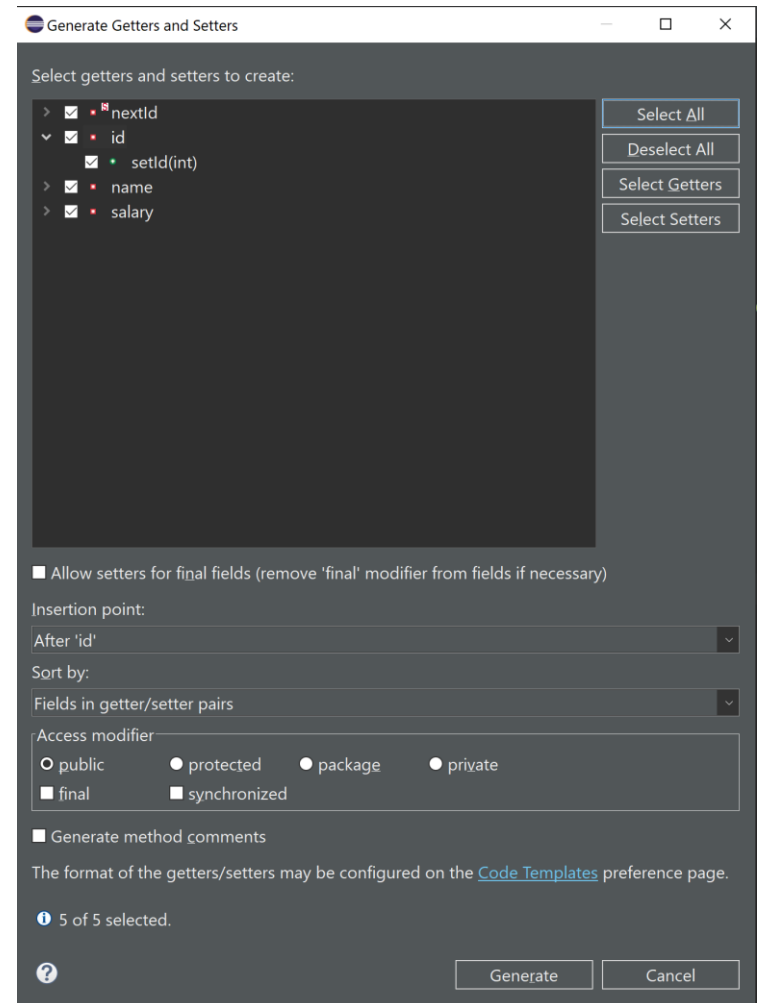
Generate Getters and Setters

Select getters and setters to create:

nextId
id
setId(int)
name
salary

Select All
Deselect All
Select Getters
Select Setters

Allow setters for final fields (remove 'final' modifier from fields if necessary)

Insertion point:
After 'id'

Sort by:
Fields in getter/setter pairs

Access modifier
public
protected
package
private
final
synchronized

Generate method comments

The format of the getters/setters may be configured on the Code Templates preference page.

5 of 5 selected.

Generate
Cancel